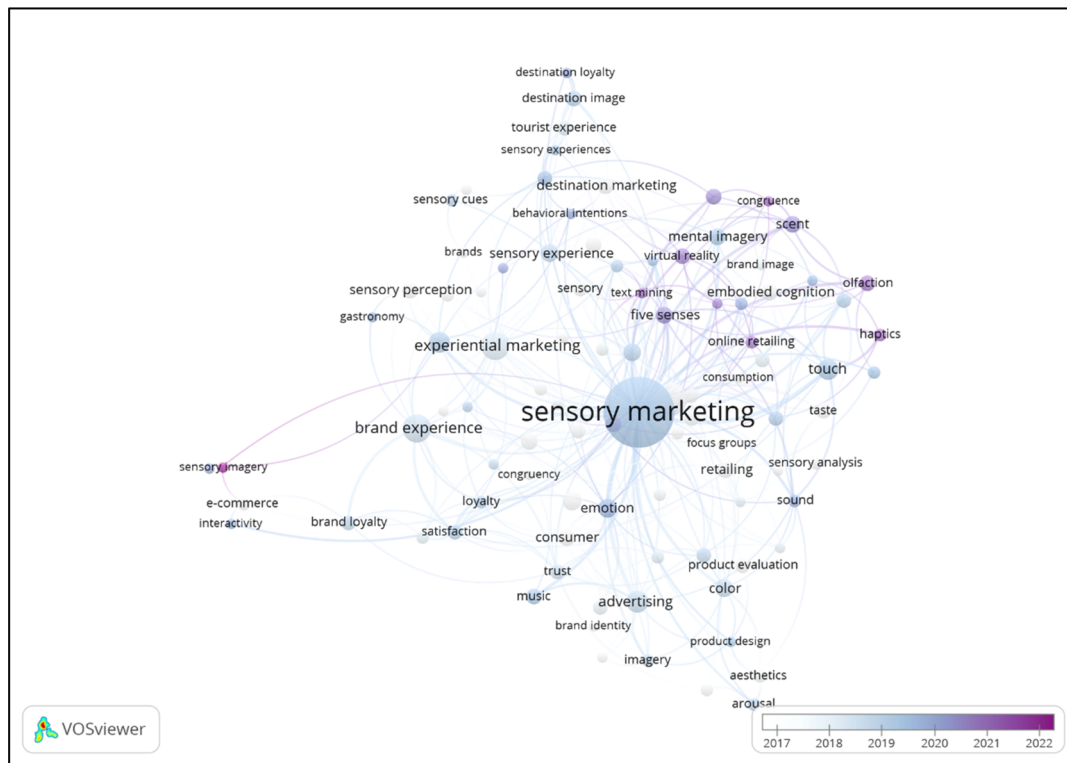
destination loyalty
destination image
tourist experience
sensory experiences
destination marketing
sensory cues
behavioral intentions
congruence
scent
mental imagery
brands
sensory experience
virtual reality
brand image
olfaction
sensory perception
sensory
text mining
embodied cognition
gastronomy
five senses
haptics
experiential marketing
online retailing
consumption
touch
sensory marketing
taste
brand experience
focus groups
retailing
sensory analysis
sensory imagery
congruency
e-commerce
loyalty
sound
emotion
interactivity
brand loyalty
satisfaction
consumer
trust
product evaluation
music
advertising
color
brand identity
product design
imagery
aesthetics
arousal
VOSviewer
2017
2018
2019
2020
2021
2022